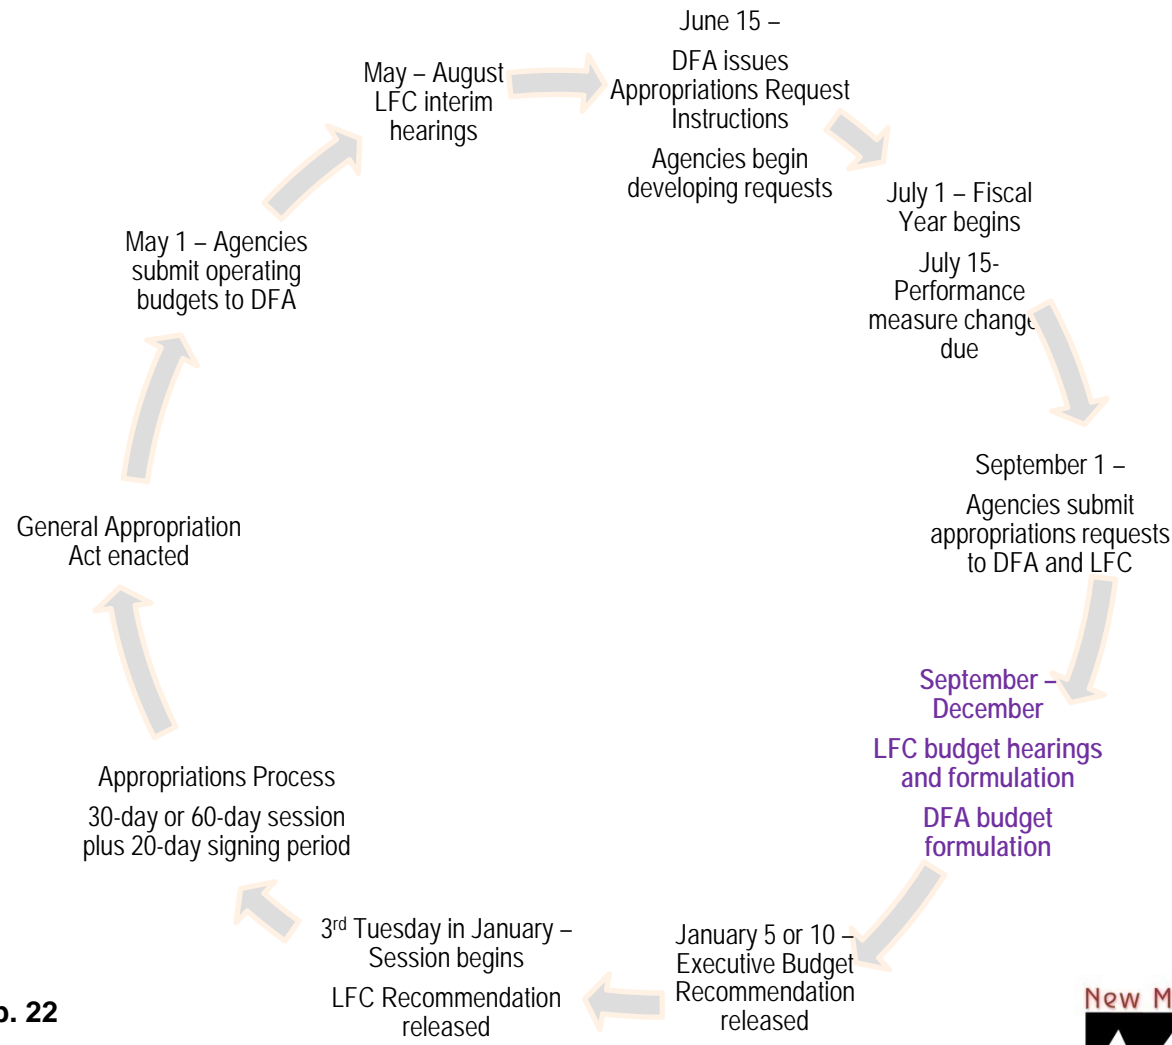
June 15 –

DFA issues Appropriations Request Instructions

Agencies begin developing requests

July 1 – Fiscal Year begins

July 15- Performance measure change due

September 1 –

Agencies submit appropriations requests to DFA and LFC

September – December

LFC budget hearings and formulation

DFA budget formulation

January 5 or 10 – Executive Budget Recommendation released

3rd Tuesday in January – Session begins

LFC Recommendation released

Appropriations Process

30-day or 60-day session plus 20-day signing period

General Appropriation Act enacted

May 1 – Agencies submit operating budgets to DFA

May – August LFC interim hearings

p. 22

New M